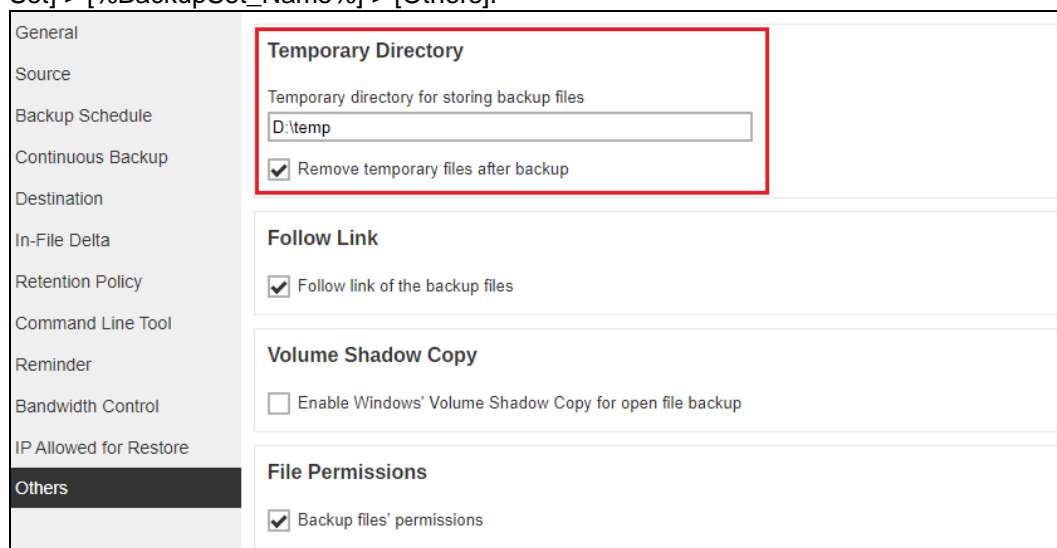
Set] > [%BackupSet_Name%] > [Others].

General
Source
Backup Schedule
Continuous Backup
Destination
In-File Delta
Retention Policy
Command Line Tool
Reminder
Bandwidth Control
IP Allowed for Restore
Others

Temporary Directory

Temporary directory for storing backup files

D:\temp

Remove temporary files after backup

Follow Link

Follow link of the backup files

Volume Shadow Copy

Enable Windows' Volume Shadow Copy for open file backup

File Permissions

Backup files' permissions